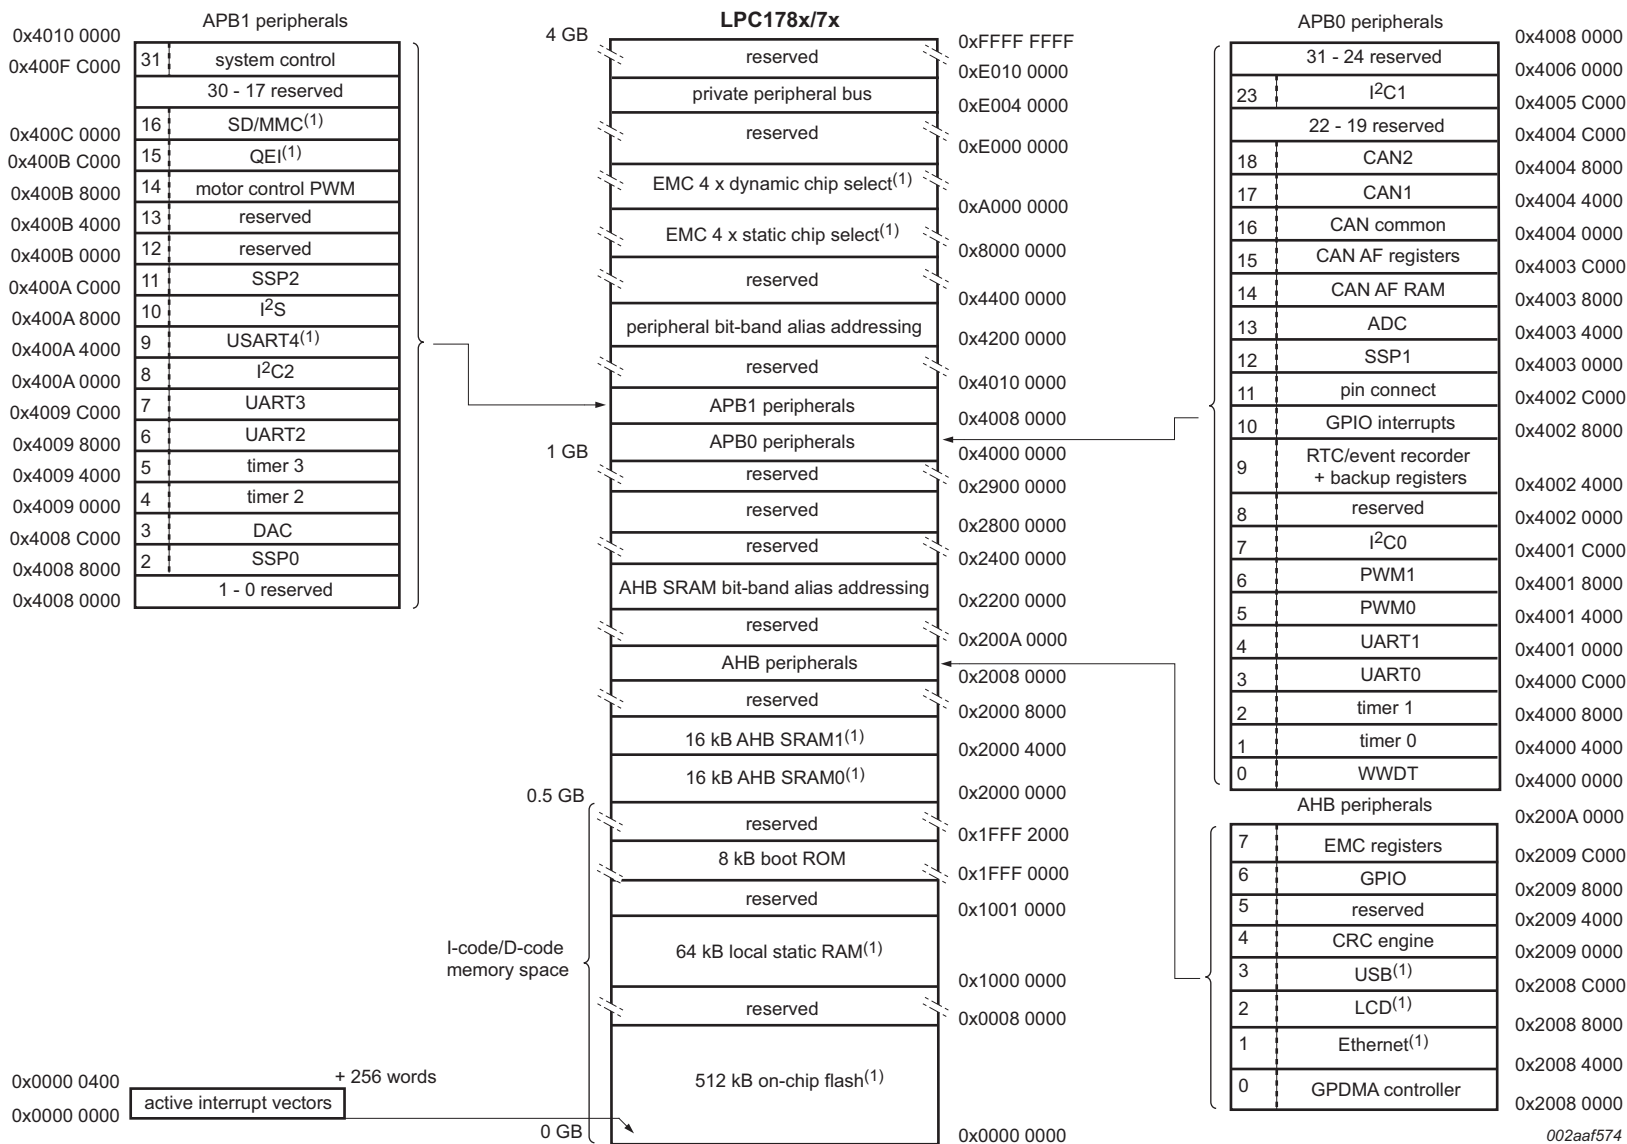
APB1 peripherals

| | | |
|---|---|---|
| 0x4010 0000 | | |
| 0x400F C000 | 31 | system control |
| | | 30 - 17 reserved |
| 0x400C 0000 | 16 | SD/MMC$^{(1)}$ |
| 0x400B C000 | 15 | QEI$^{(1)}$ |
| 0x400B 8000 | 14 | motor control PWM |
| 0x400B 4000 | 13 | reserved |
| 0x400B 0000 | 12 | reserved |
| 0x400A C000 | 11 | SSP2 |
| 0x400A 8000 | 10 | I$^2$S |
| 0x400A 4000 | 9 | USART4$^{(1)}$ |
| 0x400A 0000 | 8 | I$^2$C2 |
| 0x4009 C000 | 7 | UART3 |
| 0x4009 8000 | 6 | UART2 |
| 0x4009 4000 | 5 | timer 3 |
| 0x4009 0000 | 4 | timer 2 |
| 0x4008 C000 | 3 | DAC |
| 0x4008 8000 | 2 | SSP0 |
| 0x4008 0000 | | 1 - 0 reserved |

LPC178x/7x

| | | |
|---|---|---|
| 4 GB | reserved | 0xFFFF FFFF |
| | private peripheral bus | 0xE010 0000 |
| | reserved | 0xE004 0000 |
| | EMC 4 x dynamic chip select$^{(1)}$ | 0xE000 0000 |
| | EMC 4 x static chip select$^{(1)}$ | 0xA000 0000 |
| | reserved | 0x8000 0000 |
| | peripheral bit-band alias addressing | 0x4400 0000 |
| | reserved | 0x4200 0000 |
| | APB1 peripherals | 0x4010 0000 |
| | APB0 peripherals | 0x4008 0000 |
| 1 GB | reserved | 0x4000 0000 |
| | | 0x2900 0000 |
| | reserved | 0x2800 0000 |
| | AHB SRAM bit-band alias addressing | 0x2400 0000 |
| | reserved | 0x2200 0000 |
| | AHB peripherals | 0x200A 0000 |
| | reserved | 0x2008 0000 |
| | 16 kB AHB SRAM1$^{(1)}$ | 0x2000 8000 |
| | 16 kB AHB SRAM0$^{(1)}$ | 0x2000 4000 |
| 0.5 GB | reserved | 0x2000 0000 |
| | 8 kB boot ROM | 0x1FFF 2000 |
| | reserved | 0x1FFF 0000 |
| | 64 kB local static RAM$^{(1)}$ | 0x1001 0000 |
| | reserved | 0x1000 0000 |
| | 512 kB on-chip flash$^{(1)}$ | 0x0008 0000 |
| 0 GB | | 0x0000 0000 |

I-code/D-code memory space

0x0000 0400 + 256 words
active interrupt vectors
0x0000 0000

APB0 peripherals

| | | |
|---|---|---|
| | 31 - 24 reserved | 0x4008 0000 |
| 23 | I$^2$C1 | 0x4006 0000 |
| | 22 - 19 reserved | 0x4005 C000 |
| 18 | CAN2 | 0x4004 C000 |
| 17 | CAN1 | 0x4004 8000 |
| 16 | CAN common | 0x4004 4000 |
| 15 | CAN AF registers | 0x4004 0000 |
| 14 | CAN AF RAM | 0x4003 C000 |
| 13 | ADC | 0x4003 8000 |
| 12 | SSP1 | 0x4003 4000 |
| 11 | pin connect | 0x4003 0000 |
| 10 | GPIO interrupts | 0x4002 C000 |
| 9 | RTC/event recorder + backup registers | 0x4002 8000 |
| 8 | reserved | 0x4002 4000 |
| 7 | I$^2$C0 | 0x4002 0000 |
| 6 | PWM1 | 0x4001 C000 |
| 5 | PWM0 | 0x4001 8000 |
| 4 | UART1 | 0x4001 4000 |
| 3 | UART0 | 0x4001 0000 |
| 2 | timer 1 | 0x4000 C000 |
| 1 | timer 0 | 0x4000 8000 |
| 0 | WWDT | 0x4000 4000 |
| | | 0x4000 0000 |

AHB peripherals

| | | |
|---|---|---|
| | | 0x200A 0000 |
| 7 | EMC registers | 0x2009 C000 |
| 6 | GPIO | 0x2009 8000 |
| 5 | reserved | 0x2009 4000 |
| 4 | CRC engine | 0x2009 0000 |
| 3 | USB$^{(1)}$ | 0x2008 C000 |
| 2 | LCD$^{(1)}$ | 0x2008 8000 |
| 1 | Ethernet$^{(1)}$ | 0x2008 4000 |
| 0 | GPDMA controller | 0x2008 0000 |

002aaf574